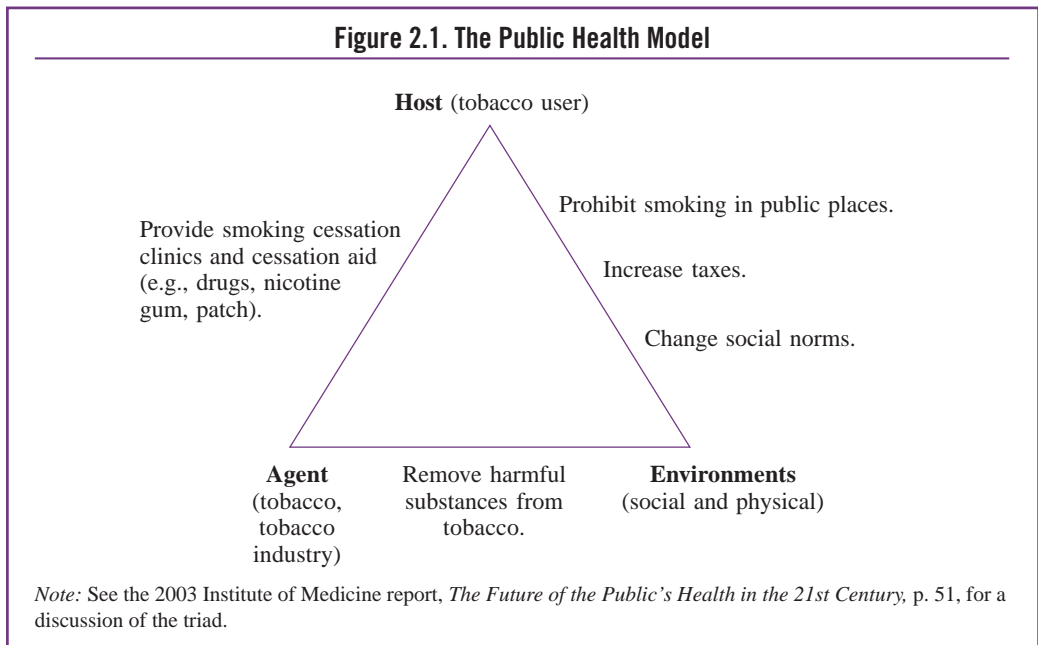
Figure 2.1. The Public Health Model

Host (tobacco user)

Provide smoking cessation clinics and cessation aid (e.g., drugs, nicotine gum, patch).

Prohibit smoking in public places.

Increase taxes.

Change social norms.

Agent (tobacco, tobacco industry)

Remove harmful substances from tobacco.

Environments (social and physical)

Note: See the 2003 Institute of Medicine report, The Future of the Public's Health in the 21st Century, p. 51, for a discussion of the triad.